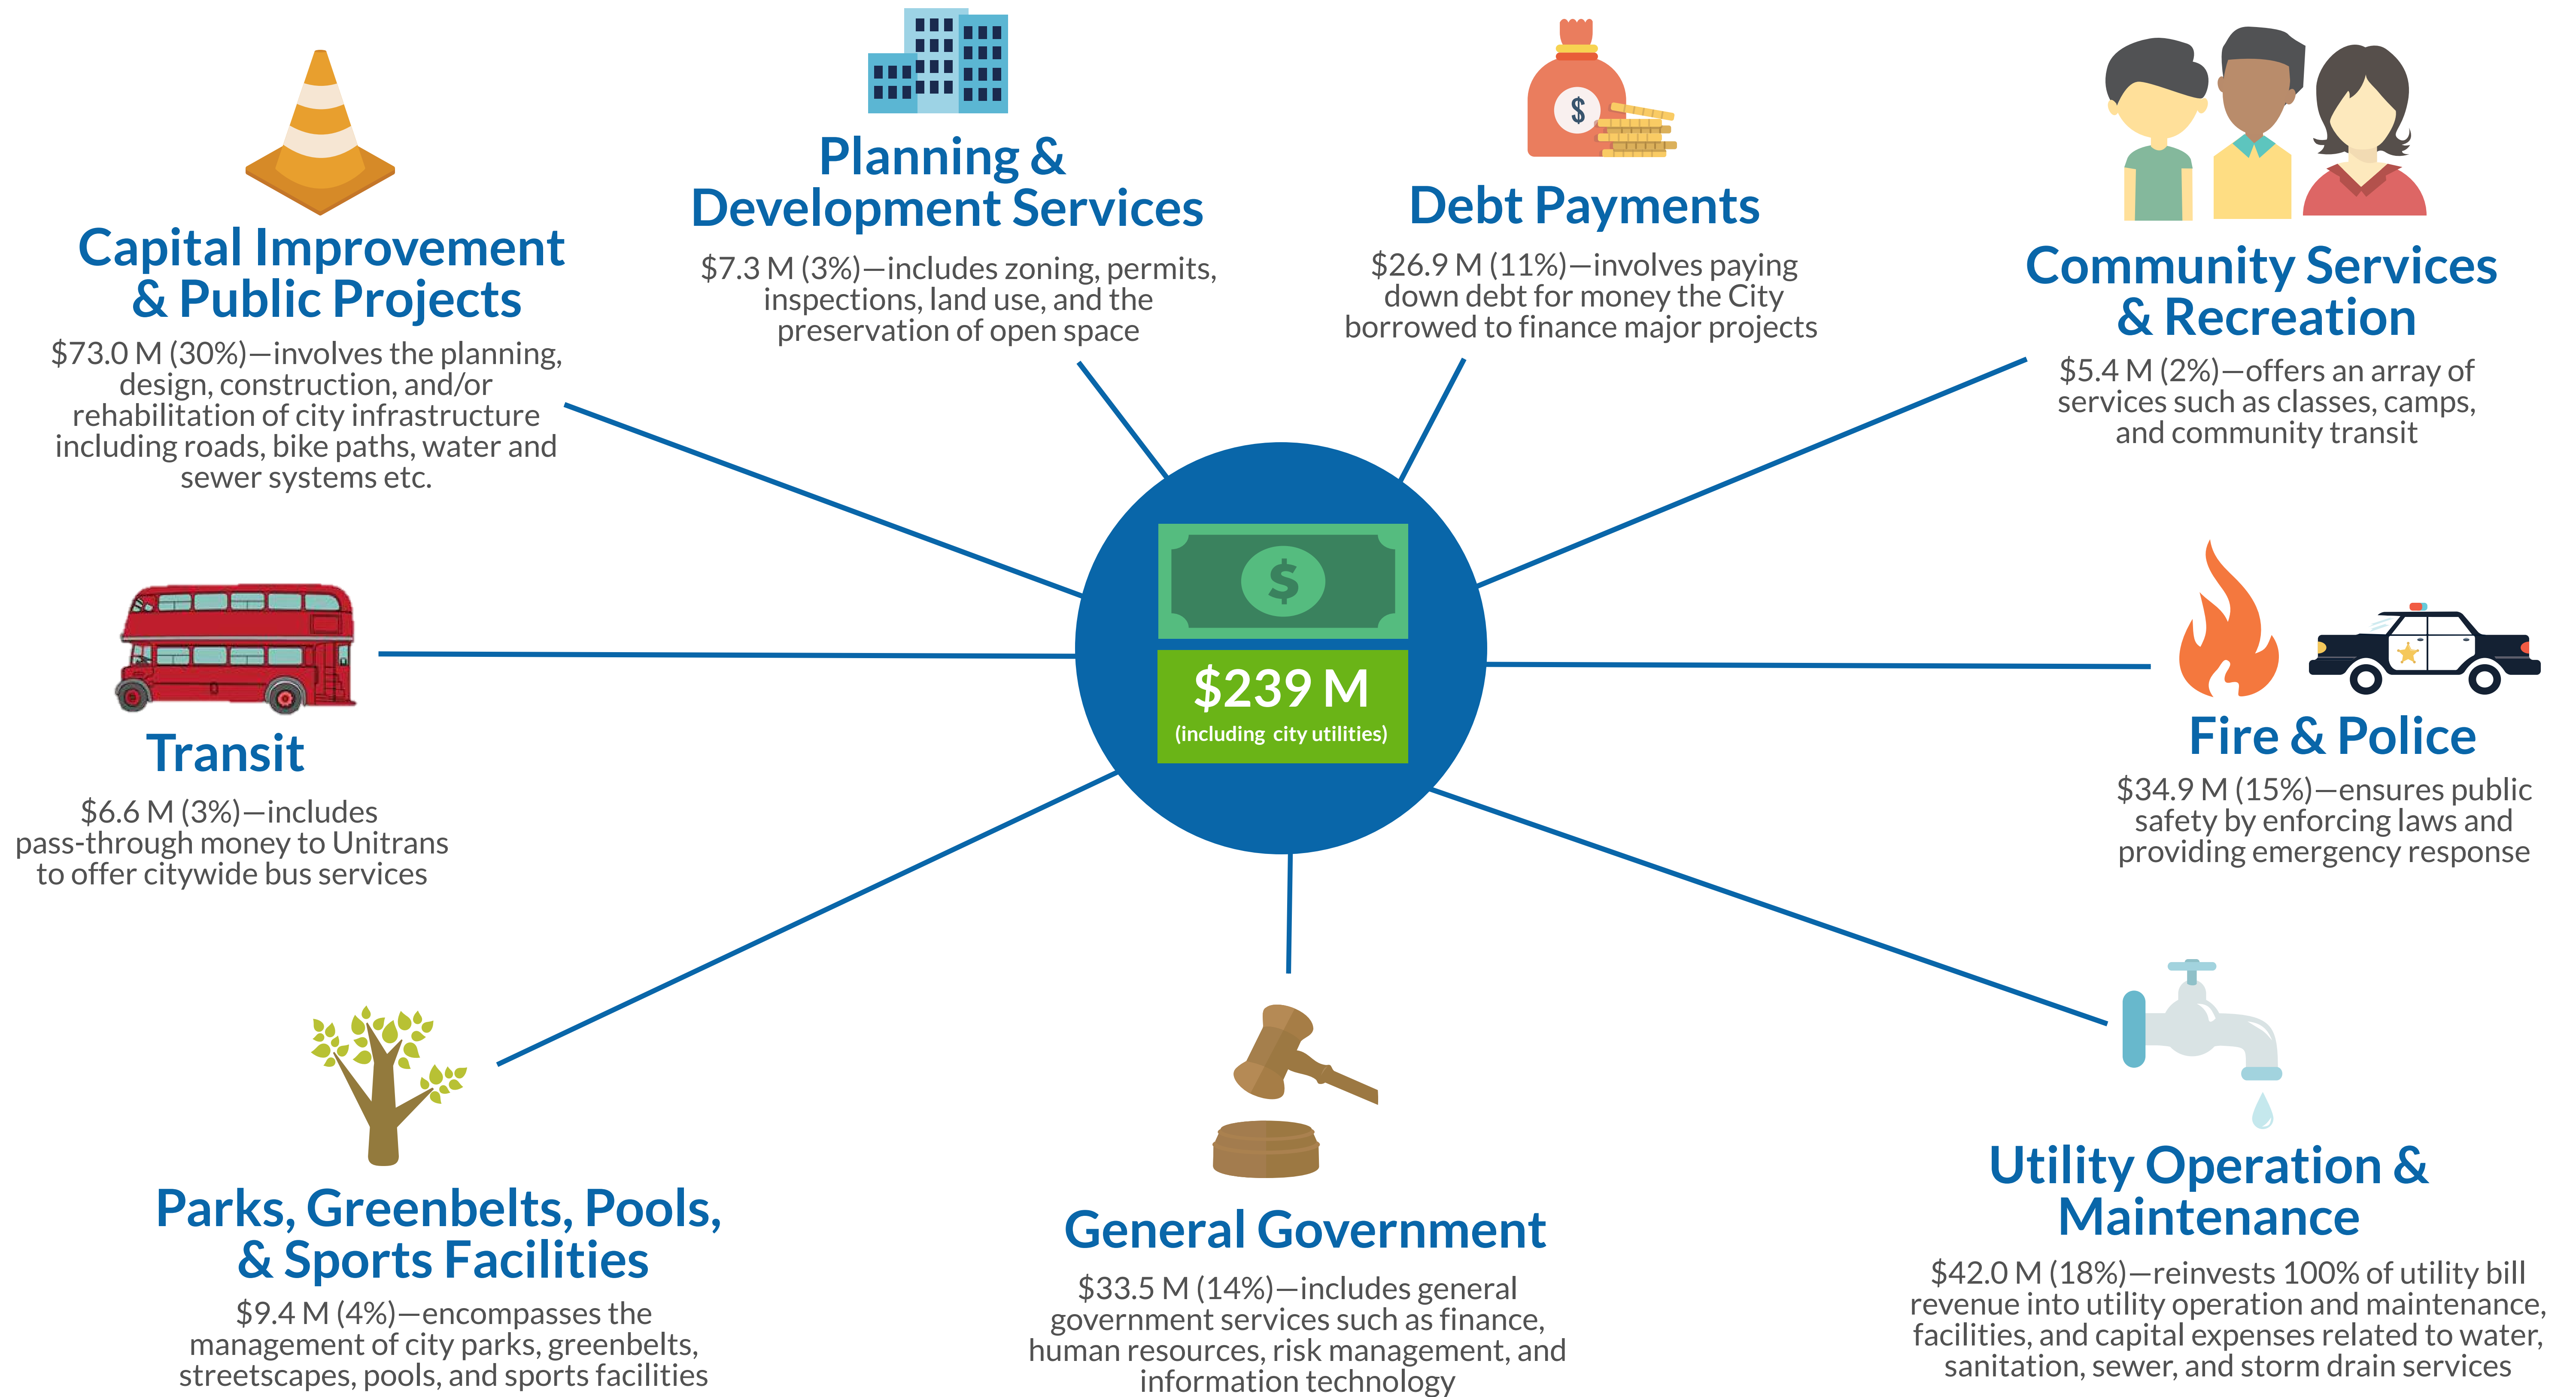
Capital Improvement & Public Projects
$73.0 M (30%)—involves the planning, design, construction, and/or rehabilitation of city infrastructure including roads, bike paths, water and sewer systems etc.

Planning & Development Services
$7.3 M (3%)—includes zoning, permits, inspections, land use, and the preservation of open space

Debt Payments
$26.9 M (11%)—involves paying down debt for money the City borrowed to finance major projects

Community Services & Recreation
$5.4 M (2%)—offers an array of services such as classes, camps, and community transit

$

$239 M
(including city utilities)

Transit
$6.6 M (3%)—includes pass-through money to Unitrans to offer citywide bus services

Fire & Police
$34.9 M (15%)—ensures public safety by enforcing laws and providing emergency response

Parks, Greenbelts, Pools, & Sports Facilities
$9.4 M (4%)—encompasses the management of city parks, greenbelts, streetscapes, pools, and sports facilities

General Government
$33.5 M (14%)—includes general government services such as finance, human resources, risk management, and information technology

Utility Operation & Maintenance
$42.0 M (18%)—reinvests 100% of utility bill revenue into utility operation and maintenance, facilities, and capital expenses related to water, sanitation, sewer, and storm drain services